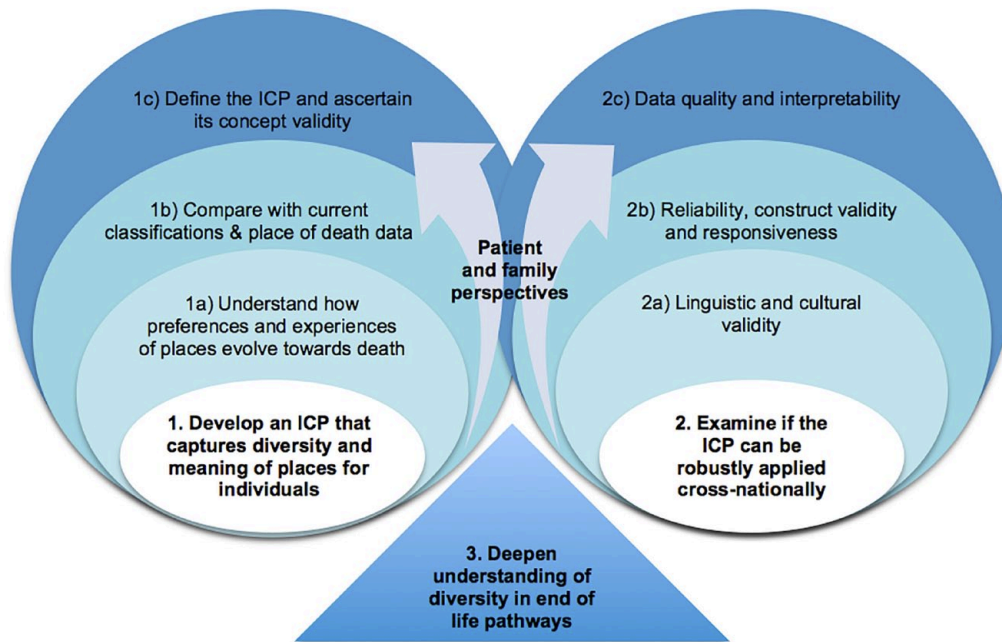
1c) Define the ICP and ascertain its concept validity

1b) Compare with current classifications & place of death data

1a) Understand how preferences and experiences of places evolve towards death

1. Develop an ICP that captures diversity and meaning of places for individuals

Patient and family perspectives

2c) Data quality and interpretability

2b) Reliability, construct validity and responsiveness

2a) Linguistic and cultural validity

2. Examine if the ICP can be robustly applied cross-nationally

3. Deepen understanding of diversity in end of life pathways